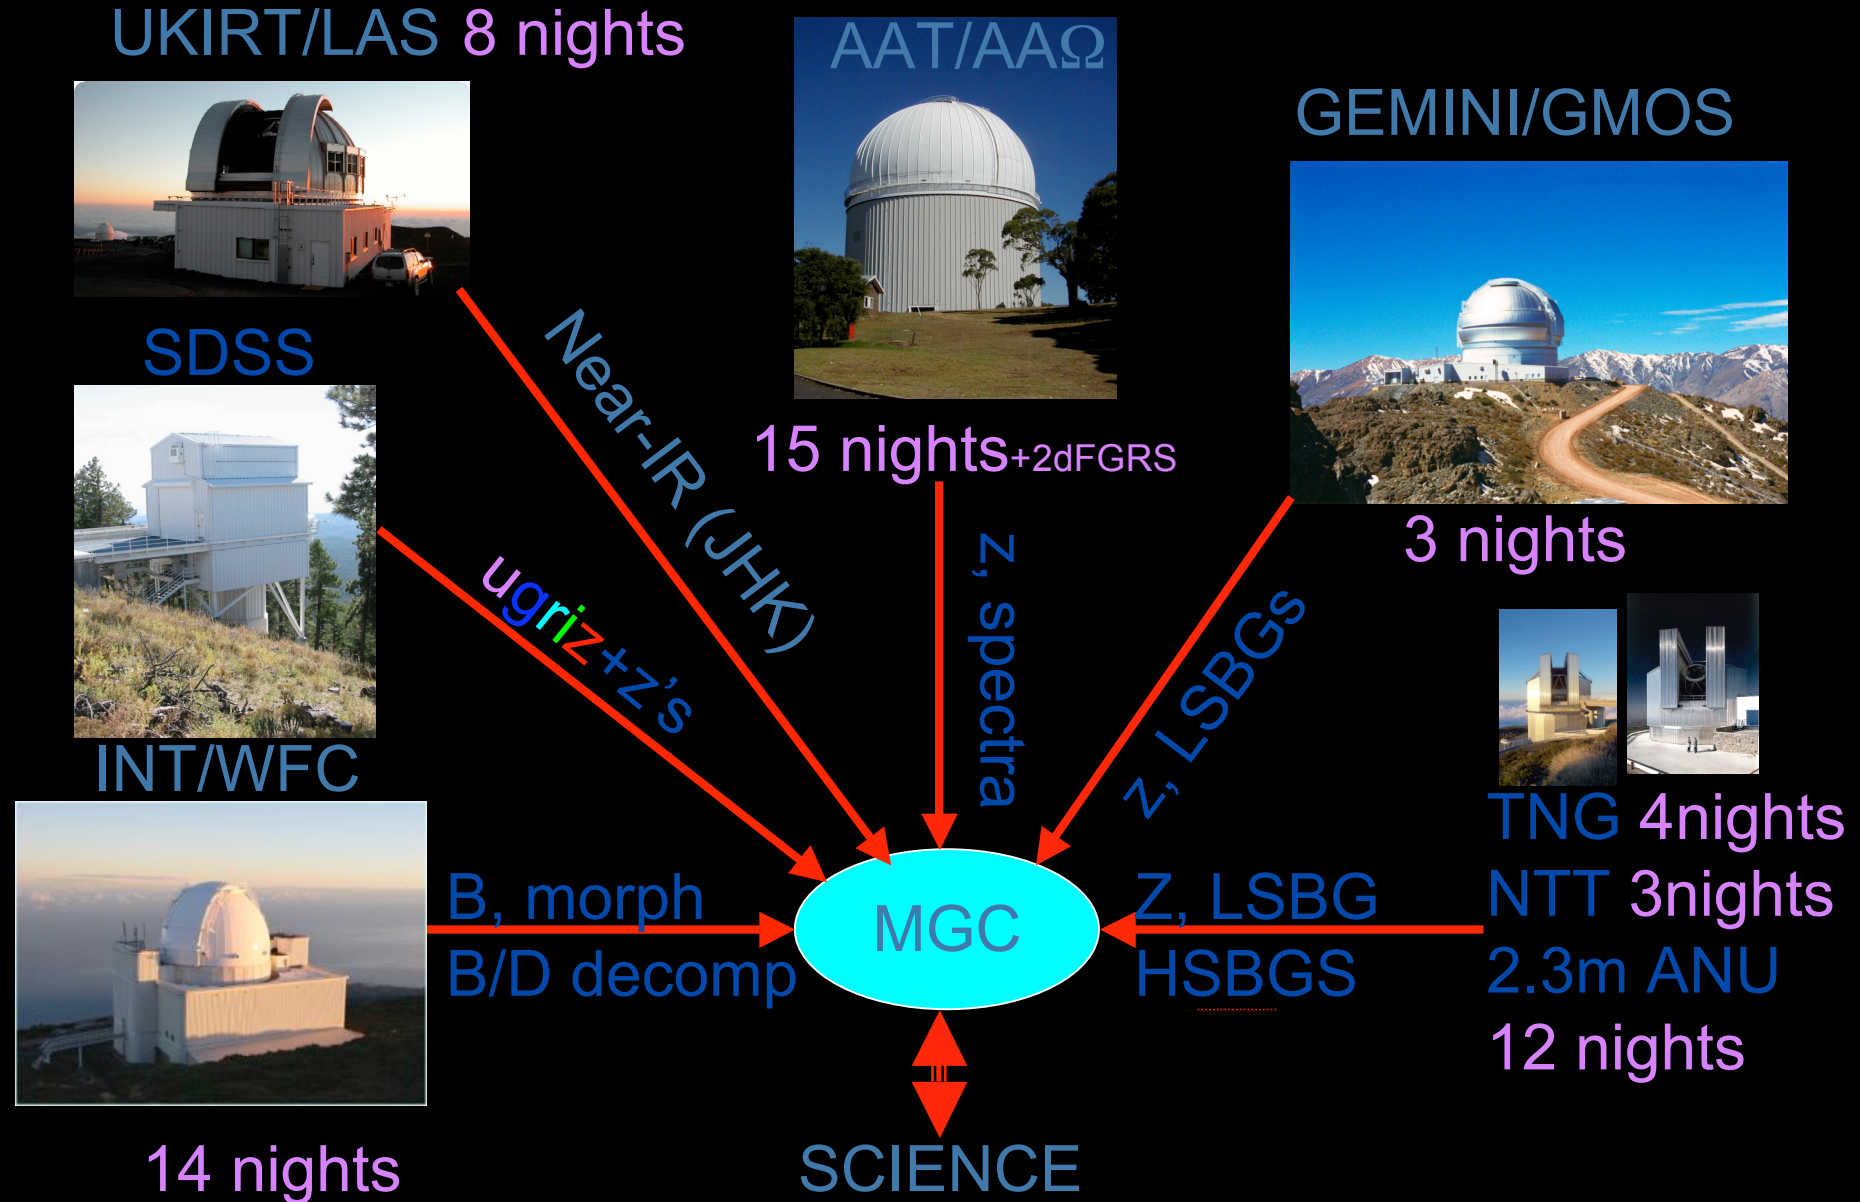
UKIRT/LAS 8 nights

AAT/AAΩ

GEMINI/GMOS

SDSS

Near-IR (JHK)

15 nights+2dFGRS

3 nights

ugriz+z's

z, spectra

z, LSBGs

INT/WFC

TNG 4nights

NTT 3nights

2.3m ANU

12 nights

B, morph

B/D decomp

MGC

Z, LSBG

HSBGS

14 nights

SCIENCE